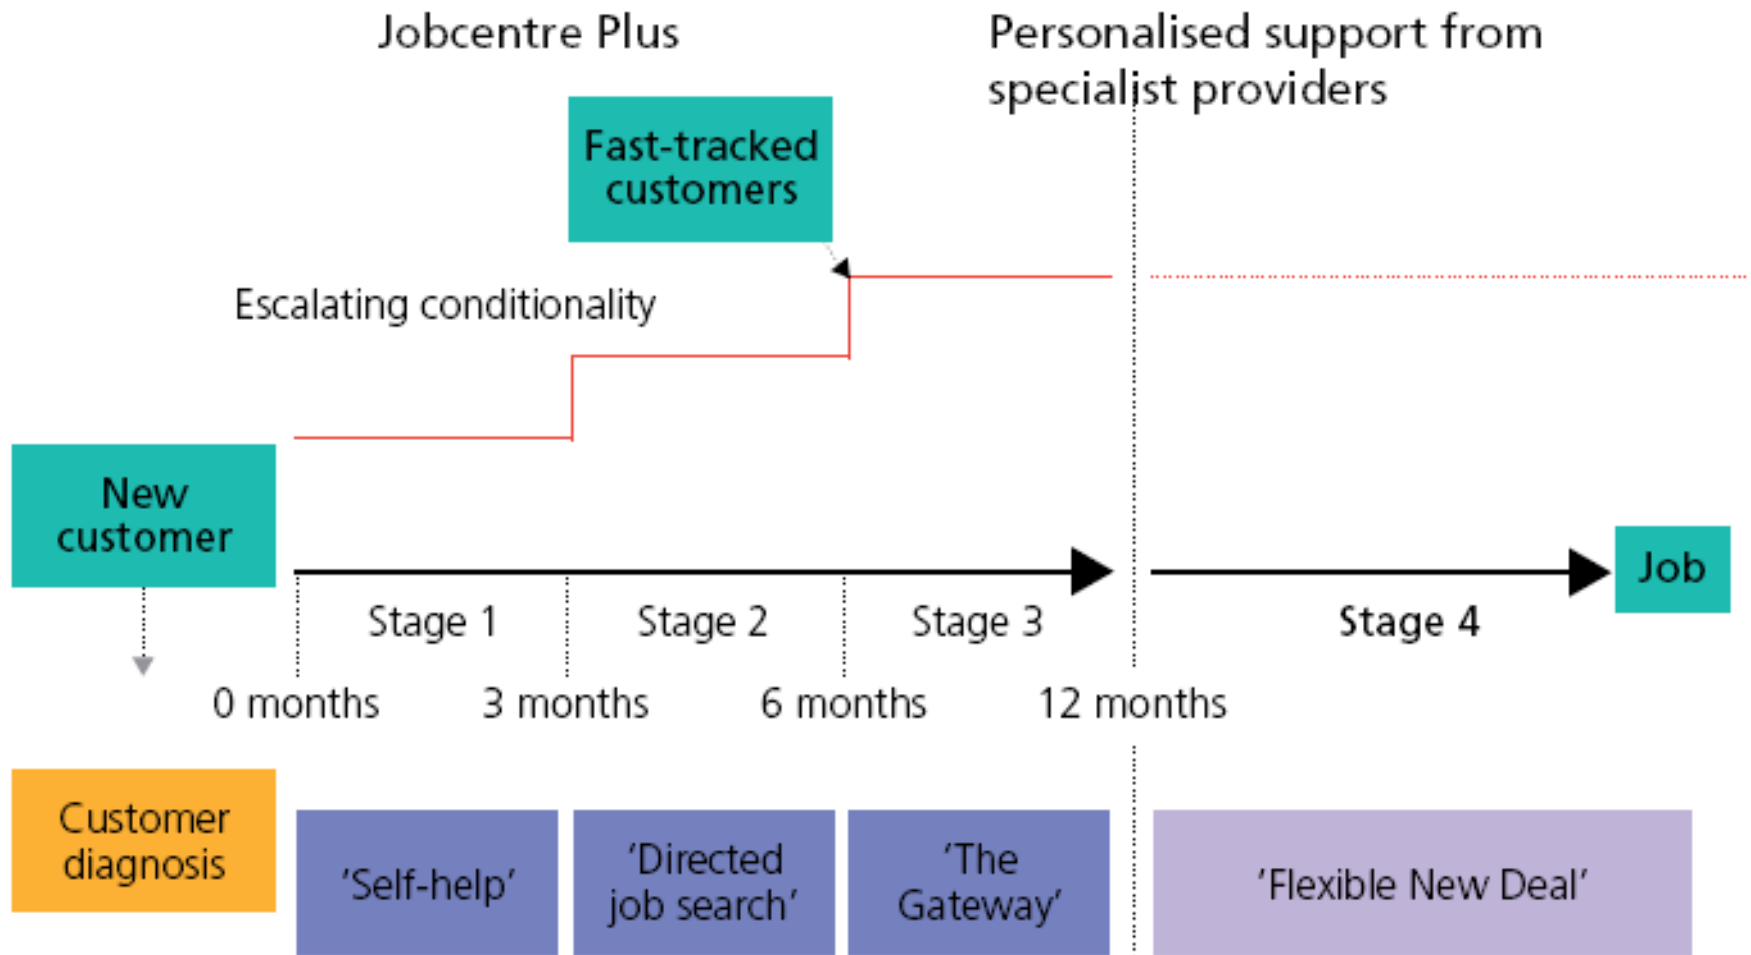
Jobcentre Plus

Personalised support from specialist providers

Fast-tracked customers

Escalating conditionality

New customer

Job

Stage 1

Stage 2

Stage 3

Stage 4

0 months

3 months

6 months

12 months

Customer diagnosis

'Self-help'

'Directed job search'

'The Gateway'

'Flexible New Deal'